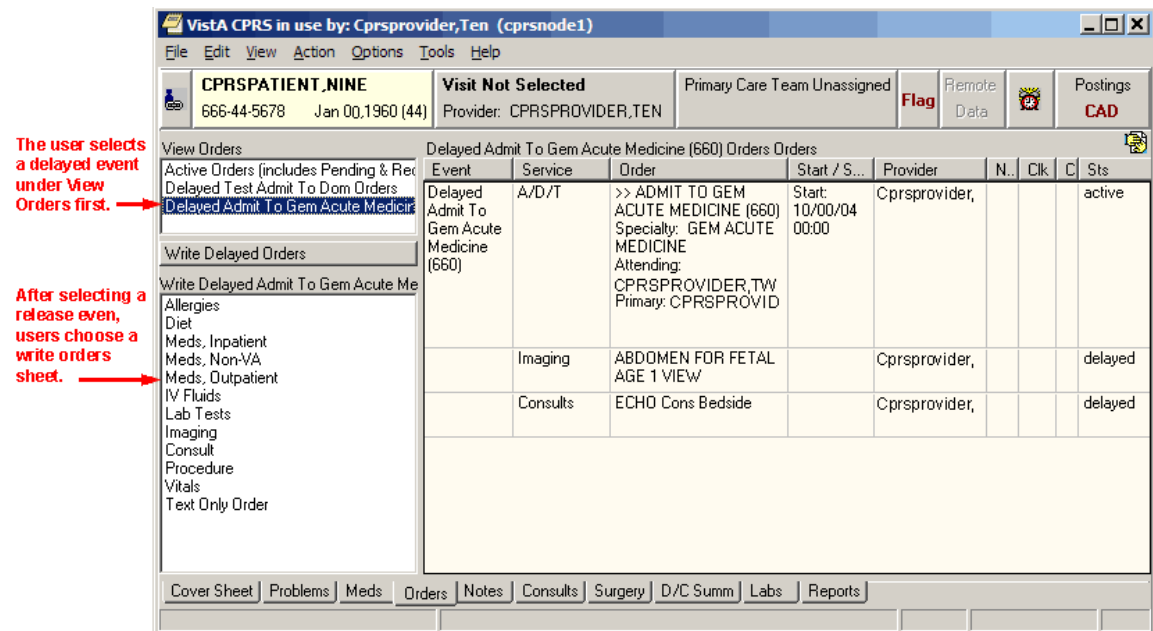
VistA CPRS in use by: Cprsprovider,Ten (cprsnode1)

File Edit View Action Options Tools Help

CPRSPATIENT,NINE
666-44-5678 Jan 00,1960 (44)

Visit Not Selected
Provider: CPRSPROVIDER,TEN

Primary Care Team Unassigned

Flag

Remote Data

Postings
CAD

The user selects a delayed event under View Orders first.

After selecting a release even, users choose a write orders sheet.

View Orders
Active Orders (includes Pending & Rec
Delayed Test Admit To Dom Orders
Delayed Admit To Gem Acute Medicir

Write Delayed Orders

Write Delayed Admit To Gem Acute Me
Allergies
Diet
Meds, Inpatient
Meds, Non-VA
Meds, Outpatient
IV Fluids
Lab Tests
Imaging
Consult
Procedure
Vitals
Text Only Order

Delayed Admit To Gem Acute Medicine (660) Orders Orders

| Event | Service | Order | Start / S... | Provider | N.. | Clk | C | Sts |
|---|---|---|---|---|---|---|---|---|
| Delayed Admit To Gem Acute Medicine (660) | A/D/T | >> ADMIT TO GEM ACUTE MEDICINE (660) Specialty: GEM ACUTE MEDICINE Attending: CPRSPROVIDER,TW Primary: CPRSPROVID | Start: 10/00/04 00:00 | Cprsprovider, | | | | active |
| | Imaging | ABDOMEN FOR FETAL AGE 1 VIEW | | Cprsprovider, | | | | delayed |
| | Consults | ECHO Cons Bedside | | Cprsprovider, | | | | delayed |

Cover Sheet | Problems | Meds | Orders | Notes | Consults | Surgery | D/C Summ | Labs | Reports